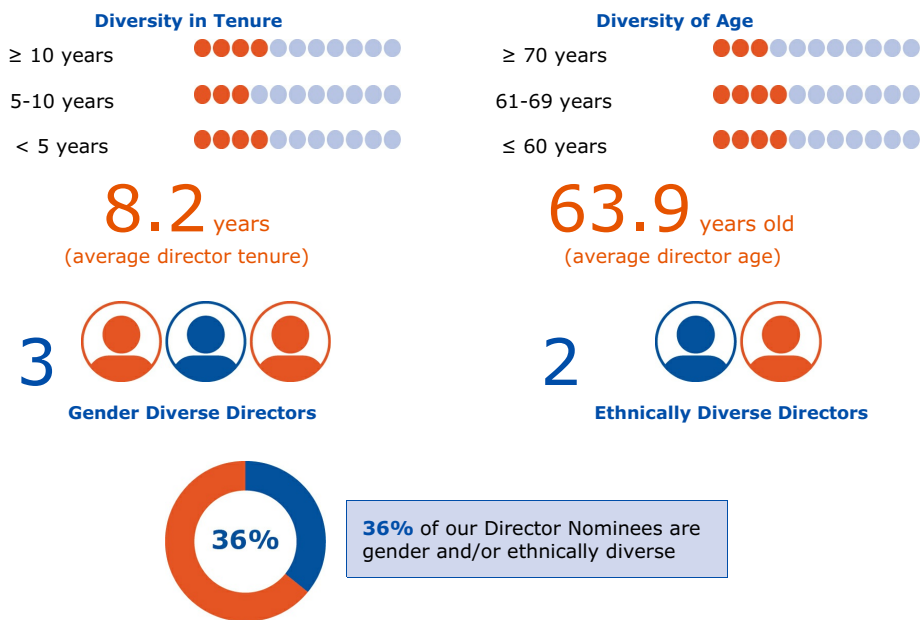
Diversity in Tenure

≥ 10 years

5-10 years

< 5 years

8.2 years
(average director tenure)

Diversity of Age

≥ 70 years

61-69 years

≤ 60 years

63.9 years old
(average director age)

3
Gender Diverse Directors

2
Ethnically Diverse Directors

36%

36% of our Director Nominees are gender and/or ethnically diverse